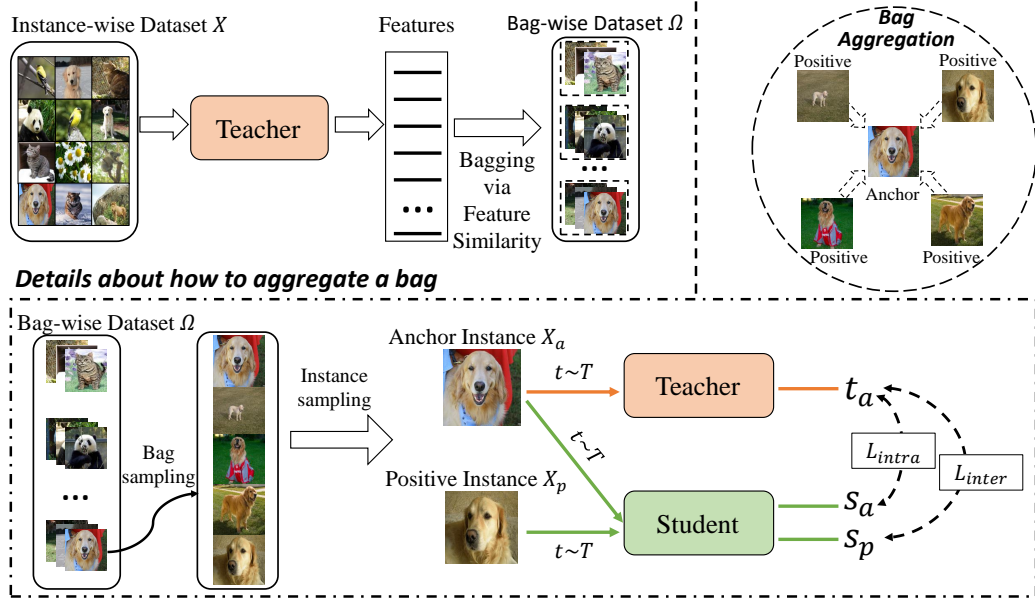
Instance-wise Dataset $X$

Teacher

Features

$\cdots$

Bagging via Feature Similarity

Bag-wise Dataset $\Omega$

$\cdots$

Bag Aggregation

Positive

Positive

Anchor

Positive

Positive

Details about how to aggregate a bag

Bag-wise Dataset $\Omega$

$\cdots$

Bag sampling

Instance sampling

Anchor Instance $X_a$

$t \sim T$

Teacher

$t_a$

$t \sim T$

Positive Instance $X_p$

$t \sim T$

Student

$s_a$

$s_p$

$L_{intra}$

$L_{inter}$